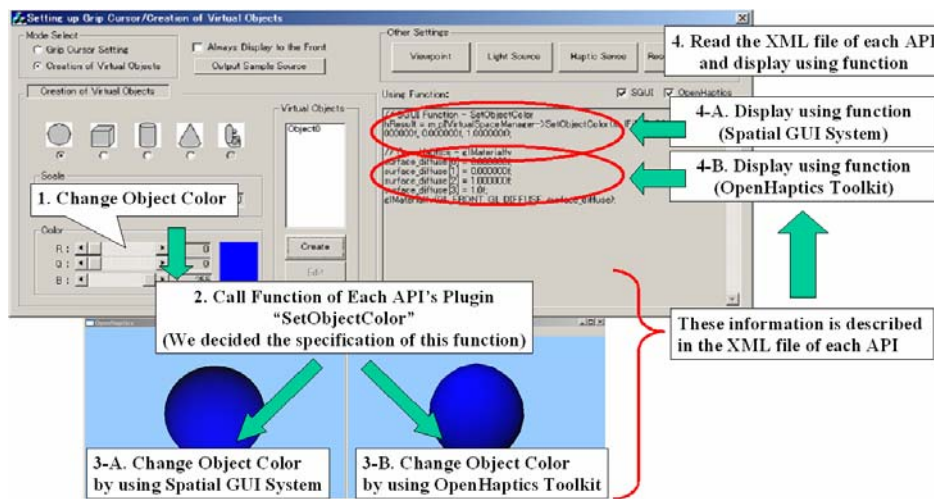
Setting up Grip Cursor/Creation of Virtual Objects

Mode Select
Grip Cursor Setting
Creation of Virtual Objects
Always Display to the Front
Output Sample Source

Other Settings
Viewpoint
Light Source
Haptic Sense
Rec

4. Read the XML file of each API and display using function

Creation of Virtual Objects

Virtual Objects
Object0

Using Function:
SGUI
OpenHaptics

// SGUI Function - SetObjectColor
hResult = m_pVirtualSpaceManager->SetObjectColor(0, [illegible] 0000001, 0.000000f, 1.000000f);

// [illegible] - glMaterialfv
surface_diffuse[0] = 0.000000f;
surface_diffuse[1] = 0.000000f;
surface_diffuse[2] = 1.000000f;
surface_diffuse[3] = 1.0f;
glMaterialfv(GL_FRONT, GL_DIFFUSE, surface_diffuse);

4-A. Display using function (Spatial GUI System)

4-B. Display using function (OpenHaptics Toolkit)

Scale

1. Change Object Color

Color
R : 0
G : 0
B :

Create
Edit

2. Call Function of Each API's Plugin "SetObjectColor" (We decided the specification of this function)

These information is described in the XML file of each API

OpenHaptics

3-A. Change Object Color by using Spatial GUI System

3-B. Change Object Color by using OpenHaptics Toolkit